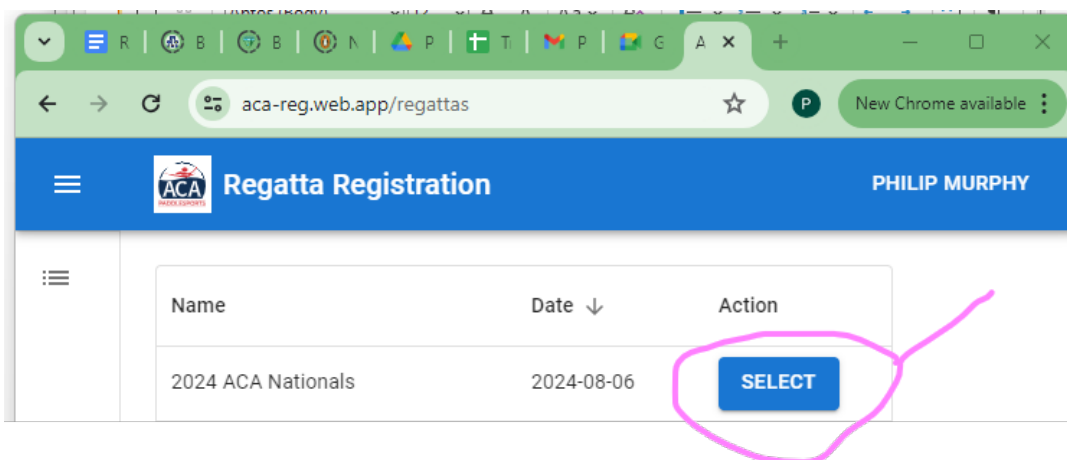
R B B N P T P G A ×

aca-reg.web.app/regattas

P New Chrome available

ACA PADDLESPORTS

Regatta Registration

PHILIP MURPHY

| Name | Date ↓ | Action |
|---|---|---|
| 2024 ACA Nationals | 2024-08-06 | SELECT |